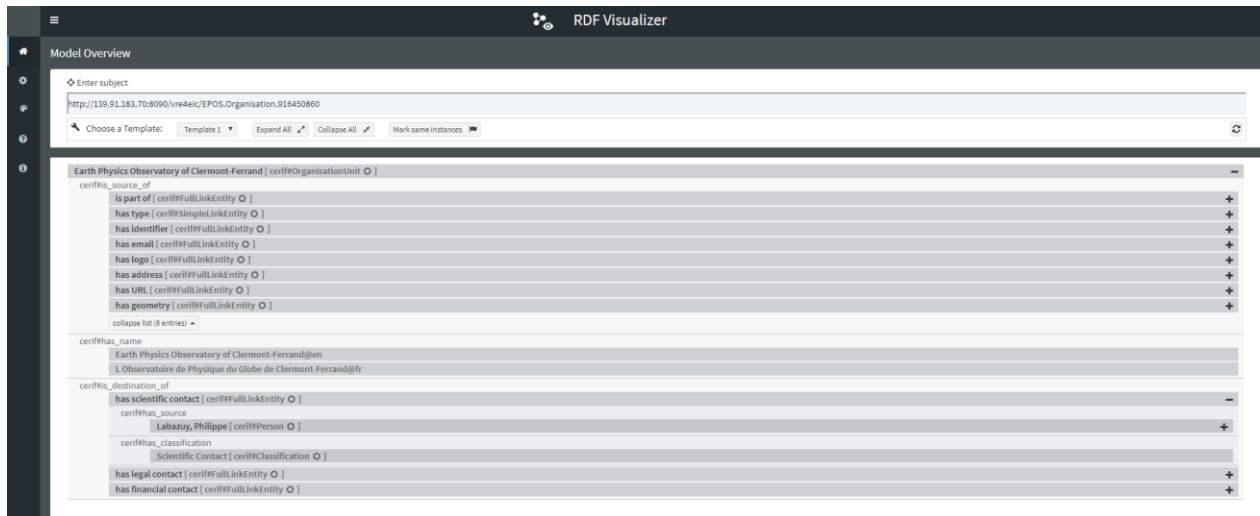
RDF Visualizer

Model Overview

Enter subject

http://139.91.183.70:8090/vre4eic/EPOS.Organisation.916450860

Choose a Template: Template 1 Expand All Collapse All Mark same instances

Earth Physics Observatory of Clermont-Ferrand [ cerif#OrganisationUnit ]
cerif#is_source_of
is part of [ cerif#FullLinkEntity ] +
has type [ cerif#SimpleLinkEntity ] +
has identifier [ cerif#FullLinkEntity ] +
has email [ cerif#FullLinkEntity ] +
has logo [ cerif#FullLinkEntity ] +
has address [ cerif#FullLinkEntity ] +
has URL [ cerif#FullLinkEntity ] +
has geometry [ cerif#FullLinkEntity ] +
collapse list (8 entries)

cerif#has_name
Earth Physics Observatory of Clermont-Ferrand@en
L Observatoire de Physique du Globe de Clermont-Ferrand@fr

cerif#is_destination_of
has scientific contact [ cerif#FullLinkEntity ] −
cerif#has_source
Labazuy, Philippe [ cerif#Person ] +
cerif#has_classification
Scientific Contact [ cerif#Classification ]
has legal contact [ cerif#FullLinkEntity ] +
has financial contact [ cerif#FullLinkEntity ] +